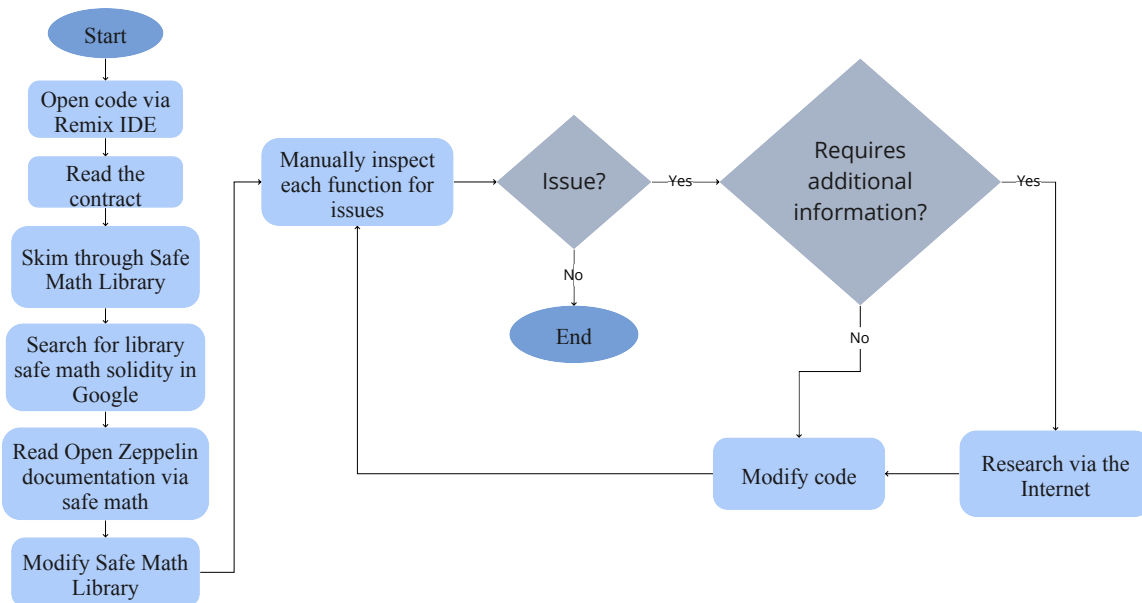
Start

Open code via Remix IDE

Read the contract

Skim through Safe Math Library

Search for library safe math solidity in Google

Read Open Zeppelin documentation via safe math

Modify Safe Math Library

Manually inspect each function for issues

Issue?

Yes

No

End

Requires additional information?

Yes

No

Research via the Internet

Modify code